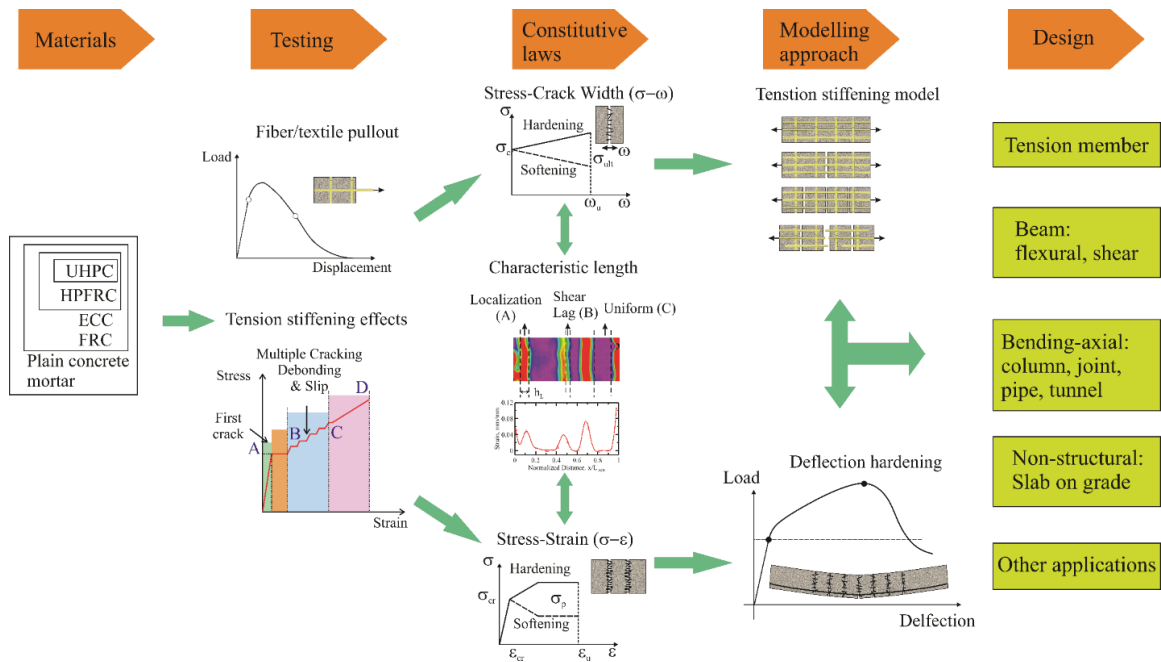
Materials

Testing

Constitutive laws

Modelling approach

Design

Fiber/textile pullout

Load

Displacement

UHPC
HPFRC
ECC
FRC
Plain concrete mortar

Tension stiffening effects

Multiple Cracking
Debonding & Slip

Stress

First crack

A B C D

Strain

Stress-Crack Width ($\sigma-\omega$)

$\sigma$

Hardening

$\sigma_c$

$\sigma_{ult}$

$\omega$

Softening

$\omega_u$

$\omega$

Characteristic length

Localization (A)

Shear Lag (B)

Uniform (C)

$h_L$

Strain, unitless

Normalized Distance, $x/L_{size}$

Stress-Strain ($\sigma-\varepsilon$)

$\sigma$

Hardening

$\sigma_{cr}$

$\sigma_p$

Softening

$\varepsilon_{cr}$

$\varepsilon_u$

$\varepsilon$

Tension stiffening model

Deflection hardening

Load

Delfection

Tension member

Beam: flexural, shear

Bending-axial: column, joint, pipe, tunnel

Non-structural: Slab on grade

Other applications